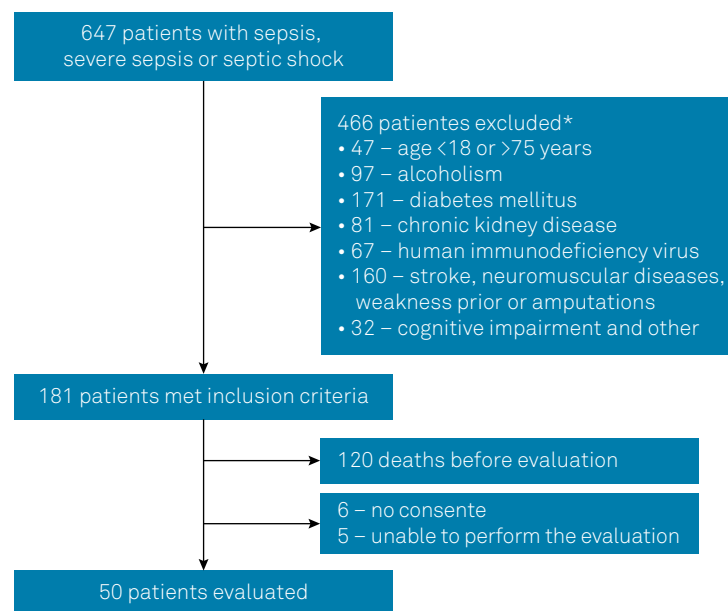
647 patients with sepsis, severe sepsis or septic shock

466 patientes excluded*
• 47 – age <18 or >75 years
• 97 – alcoholism
• 171 – diabetes mellitus
• 81 – chronic kidney disease
• 67 – human immunodeficiency virus
• 160 – stroke, neuromuscular diseases, weakness prior or amputations
• 32 – cognitive impairment and other

181 patients met inclusion criteria

120 deaths before evaluation

6 – no consente
5 – unable to perform the evaluation

50 patients evaluated